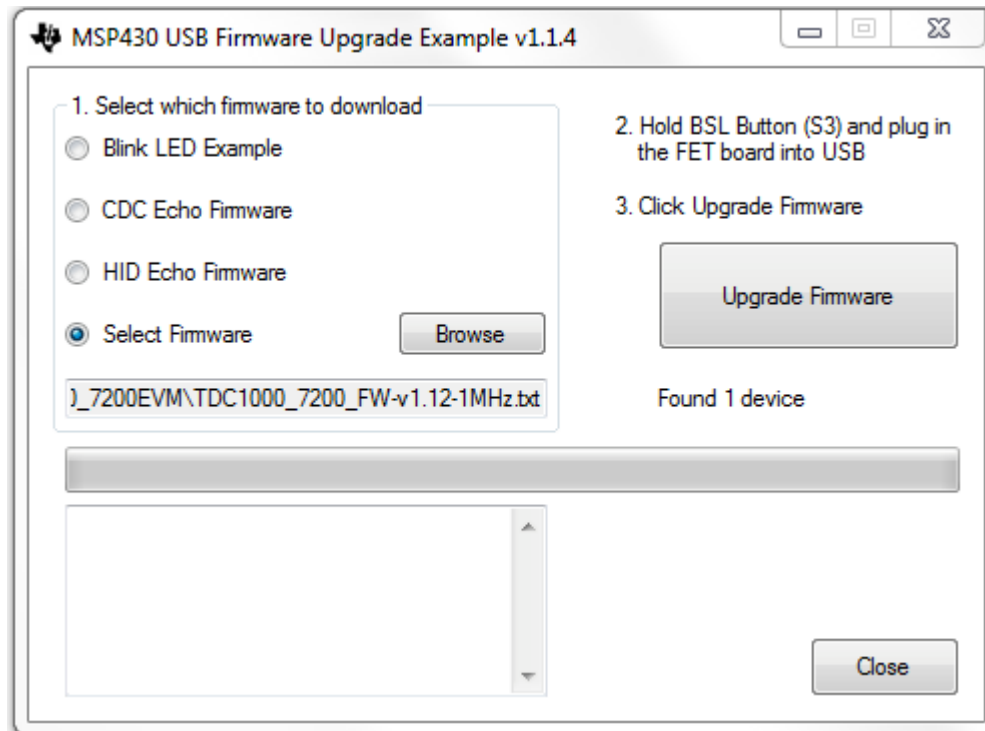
MSP430 USB Firmware Upgrade Example v1.1.4

1. Select which firmware to download

Blink LED Example

CDC Echo Firmware

HID Echo Firmware

Select Firmware

Browse

)_7200EVM\TDC1000_7200_FW-v1.12-1MHz.txt

2. Hold BSL Button (S3) and plug in the FET board into USB

3. Click Upgrade Firmware

Upgrade Firmware

Found 1 device

Close